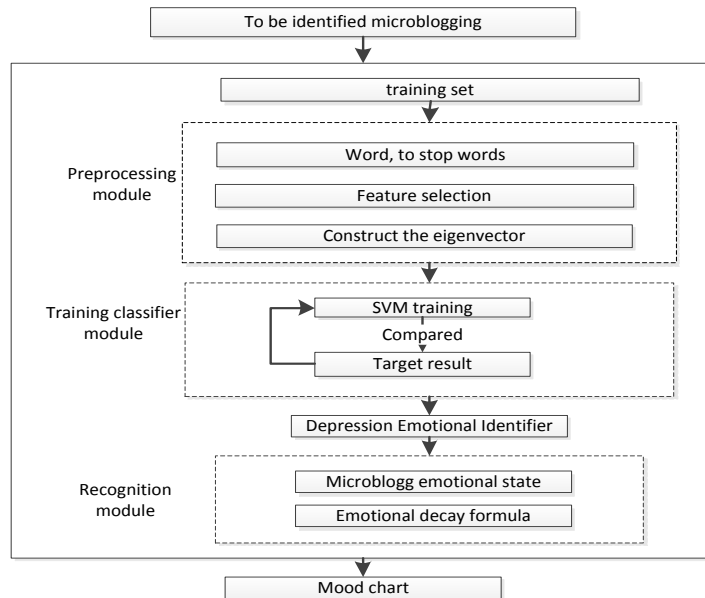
To be identified microblogging

training set

Preprocessing module

Word, to stop words

Feature selection

Construct the eigenvector

Training classifier module

SVM training

Compared

Target result

Depression Emotional Identifier

Recognition module

Microblogg emotional state

Emotional decay formula

Mood chart